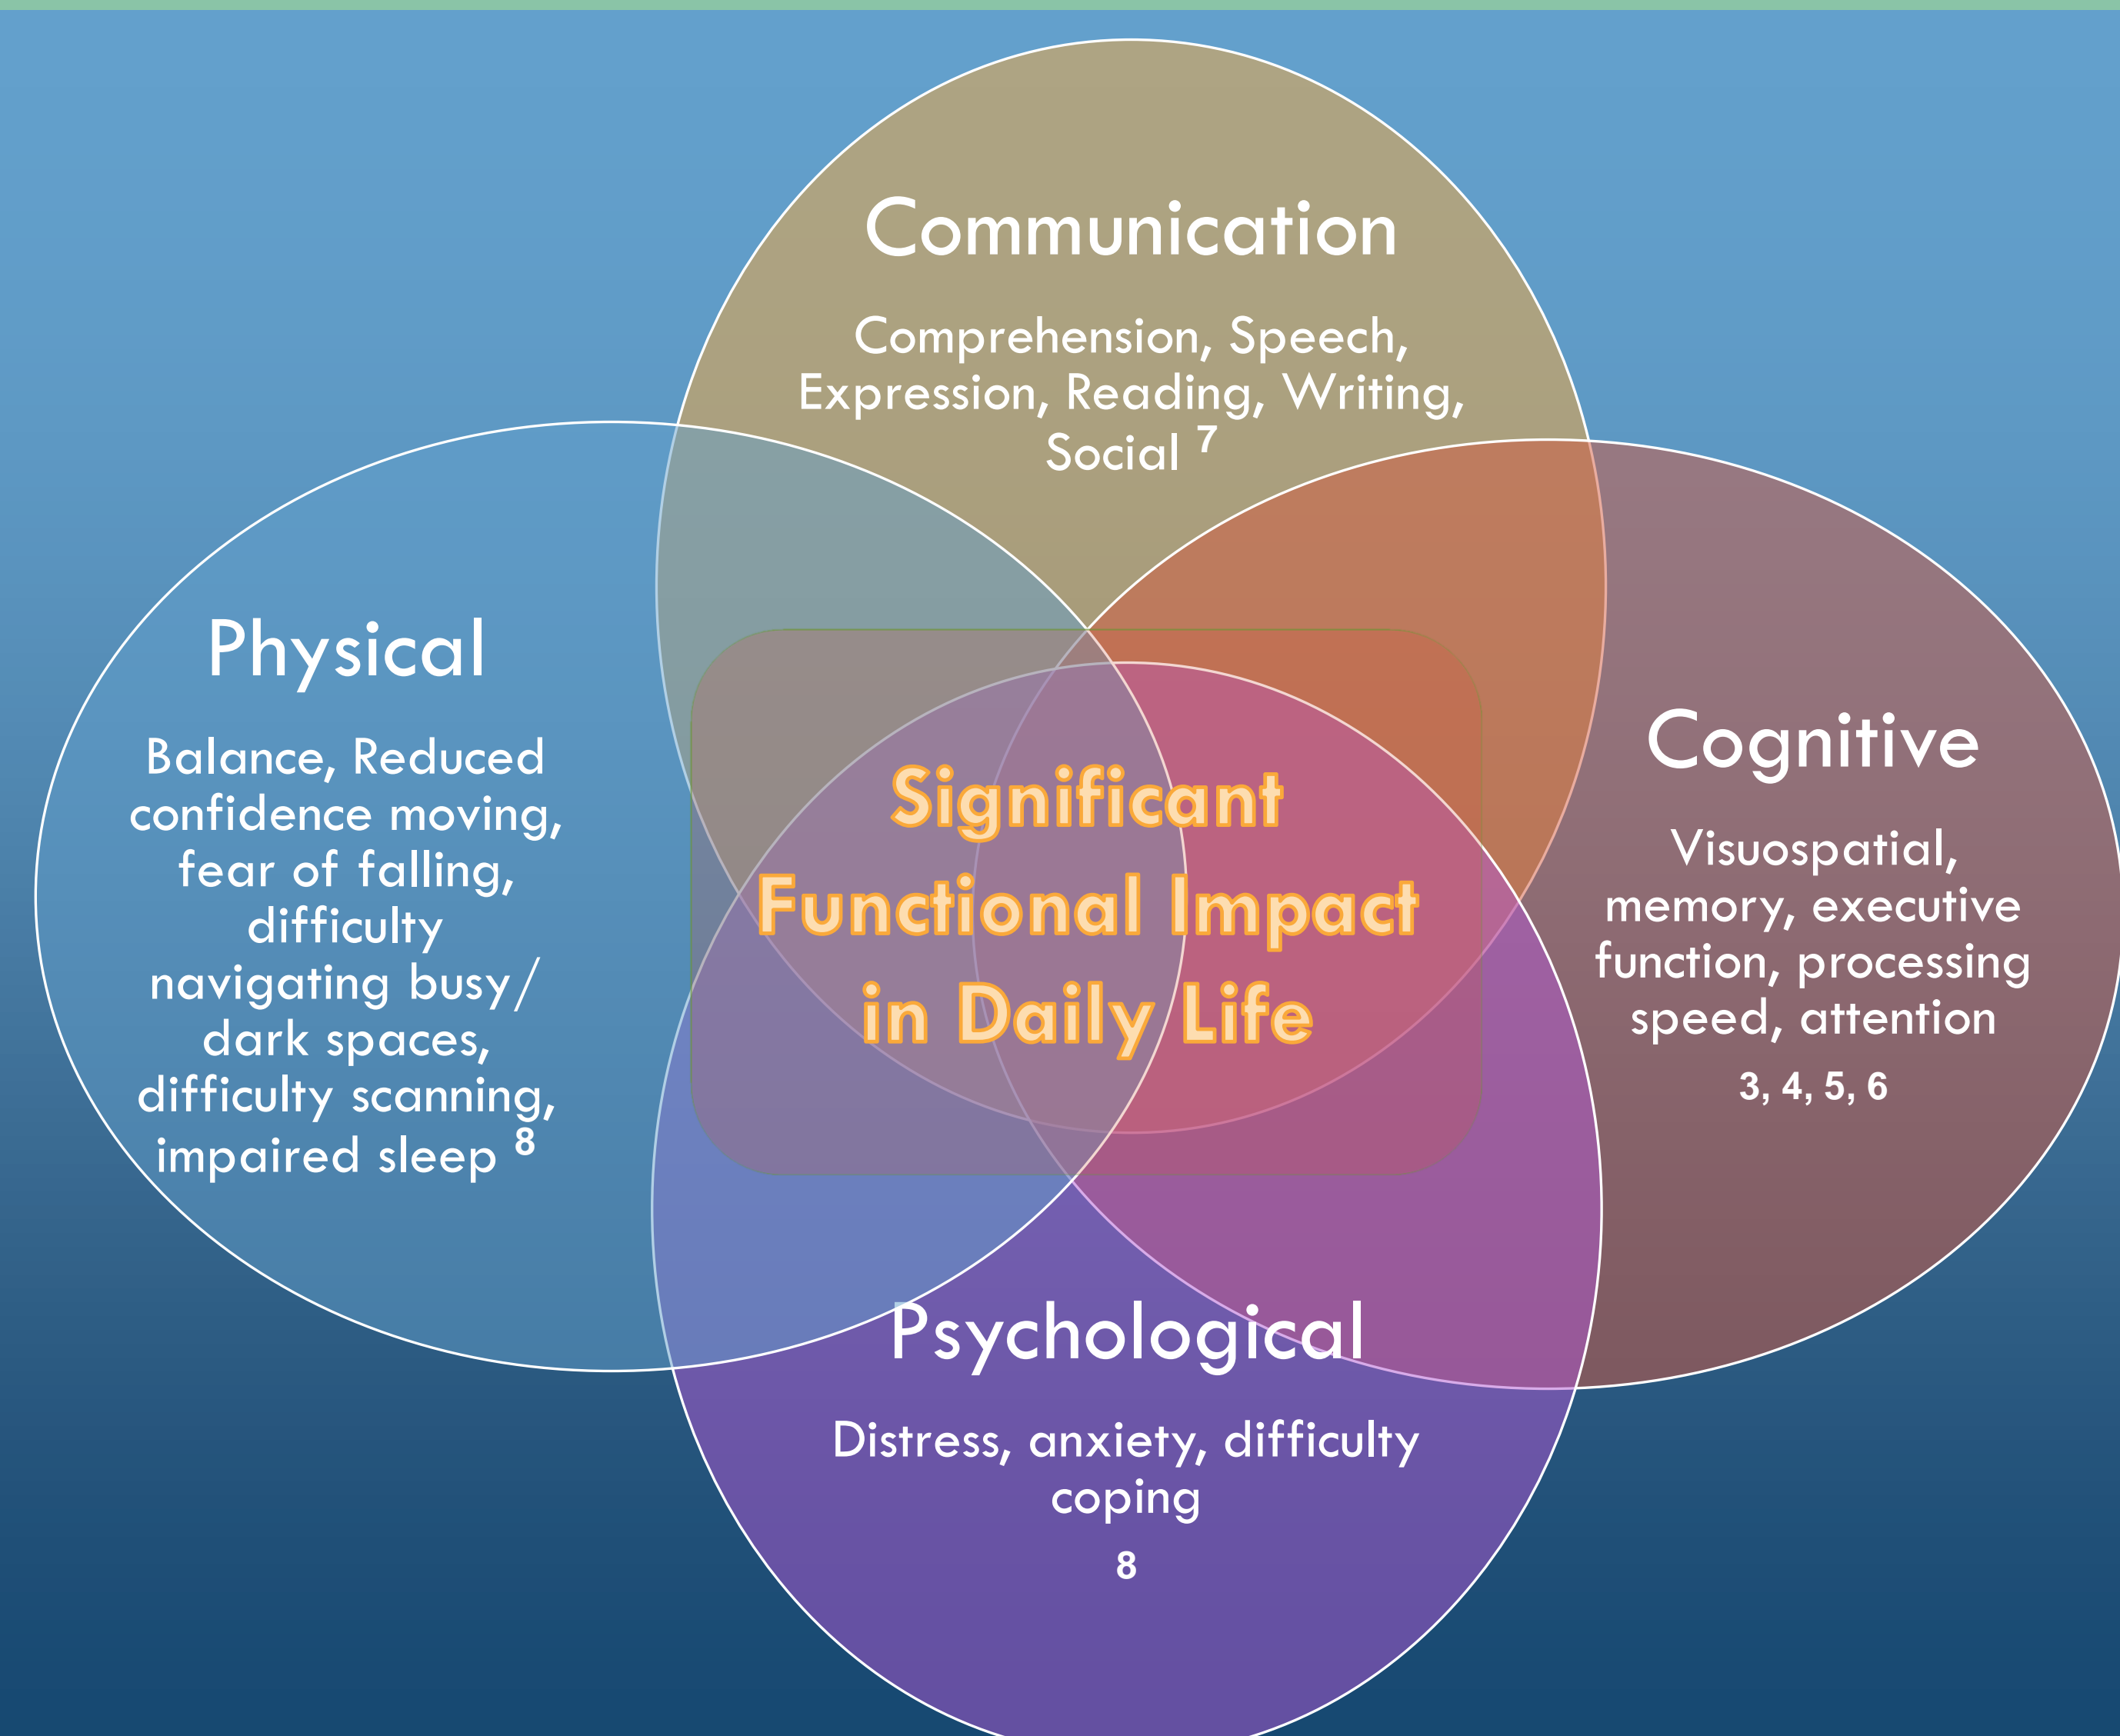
Communication

Comprehension, Speech, Expression, Reading, Writing, Social $^{7}$

Physical

Balance, Reduced confidence moving, fear of falling, difficulty navigating busy/ dark spaces, difficulty scanning, impaired sleep $^{8}$

Significant Functional Impact in Daily Life

Cognitive

Visuospatial, memory, executive function, processing speed, attention

3, 4, 5, 6

Psychological

Distress, anxiety, difficulty coping

8